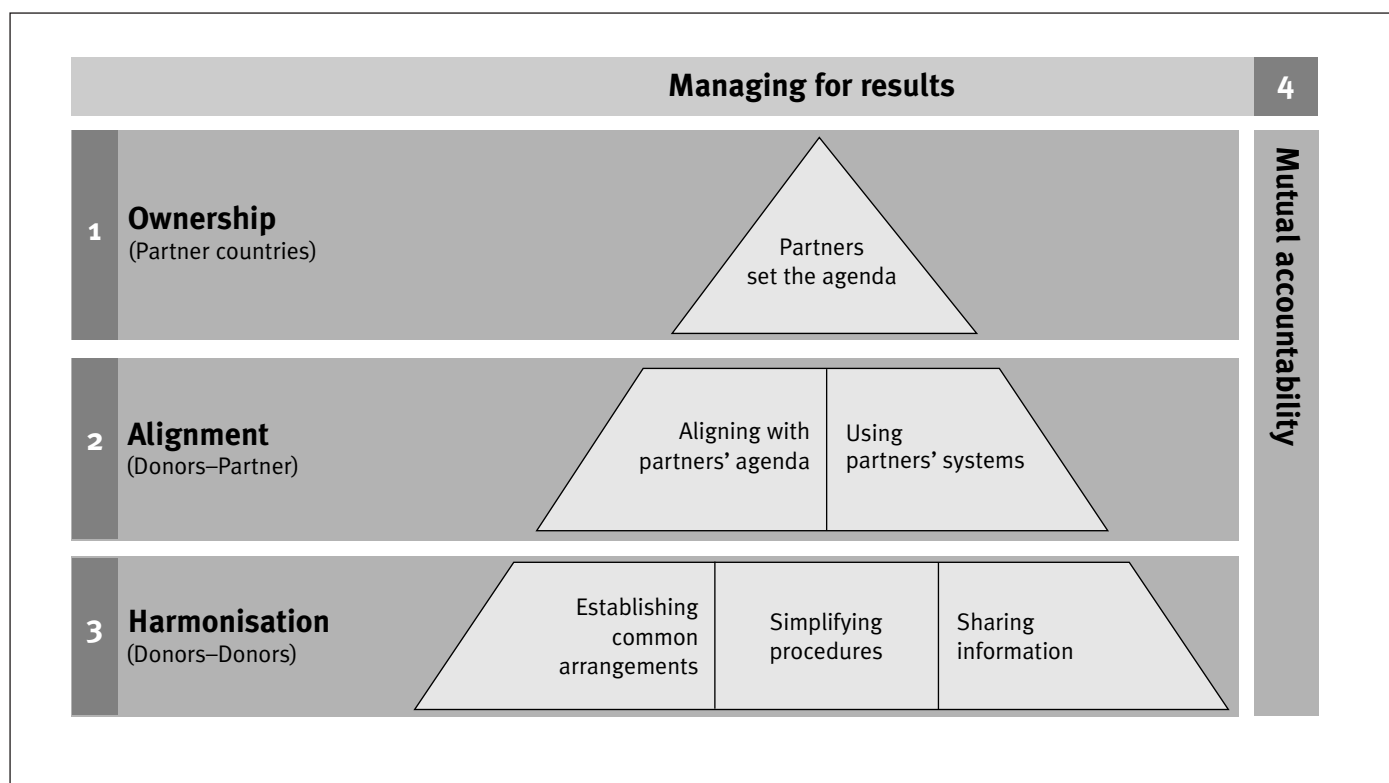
Managing for results

4

1 Ownership
(Partner countries)

Partners set the agenda

2 Alignment
(Donors–Partner)

Aligning with partners' agenda

Using partners' systems

3 Harmonisation
(Donors–Donors)

Establishing common arrangements

Simplifying procedures

Sharing information

Mutual accountability